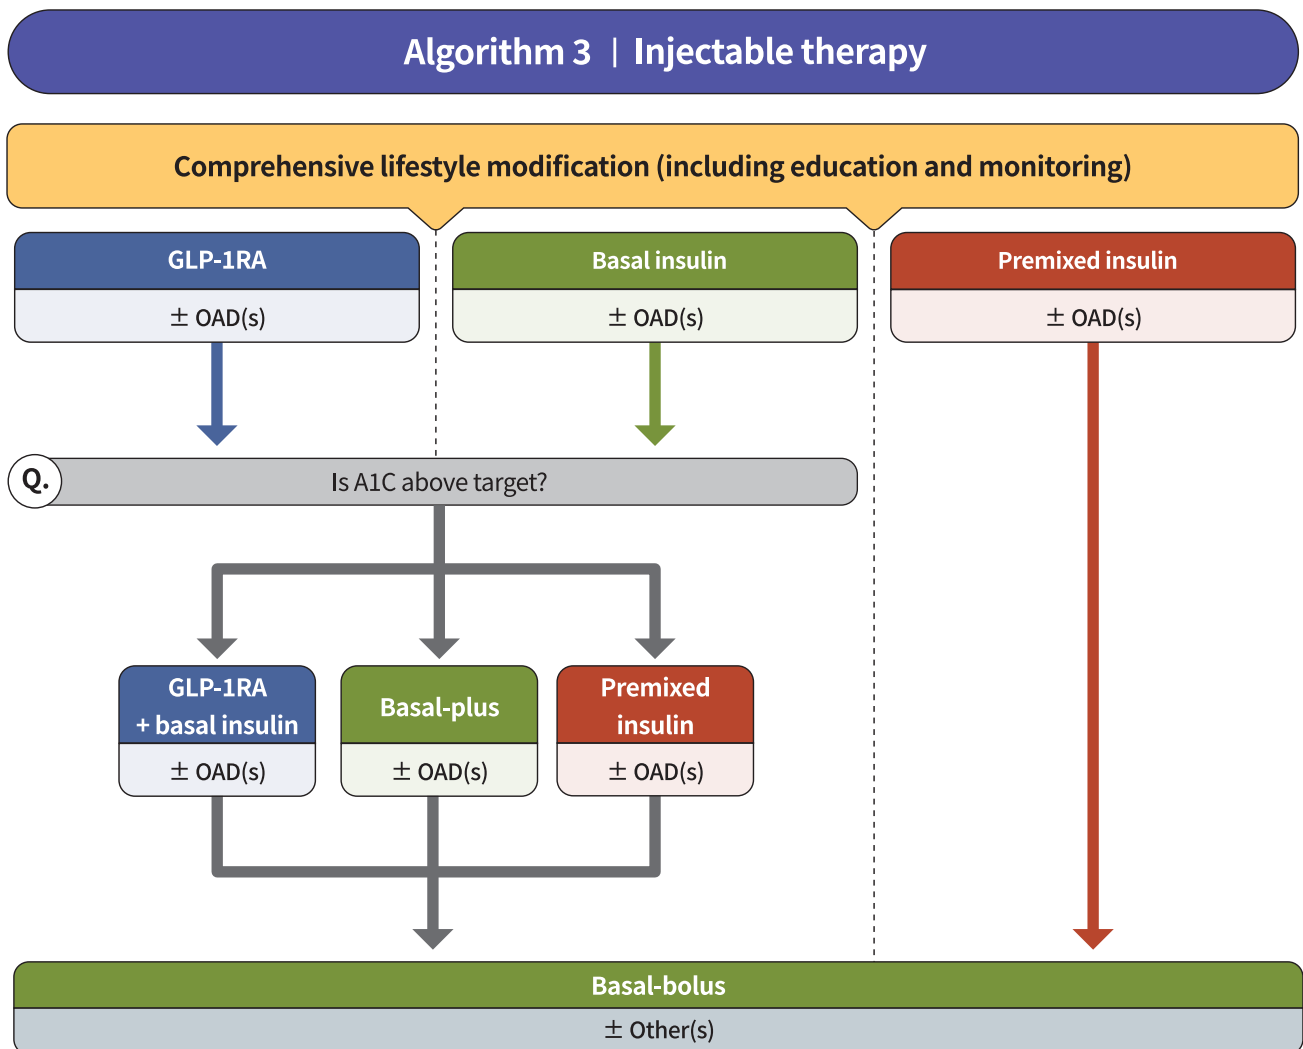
Algorithm 3 | Injectable therapy

Comprehensive lifestyle modification (including education and monitoring)

GLP-1RA

± OAD(s)

Basal insulin

± OAD(s)

Premixed insulin

± OAD(s)

Q. Is A1C above target?

GLP-1RA + basal insulin

± OAD(s)

Basal-plus

± OAD(s)

Premixed insulin

± OAD(s)

Basal-bolus

± Other(s)